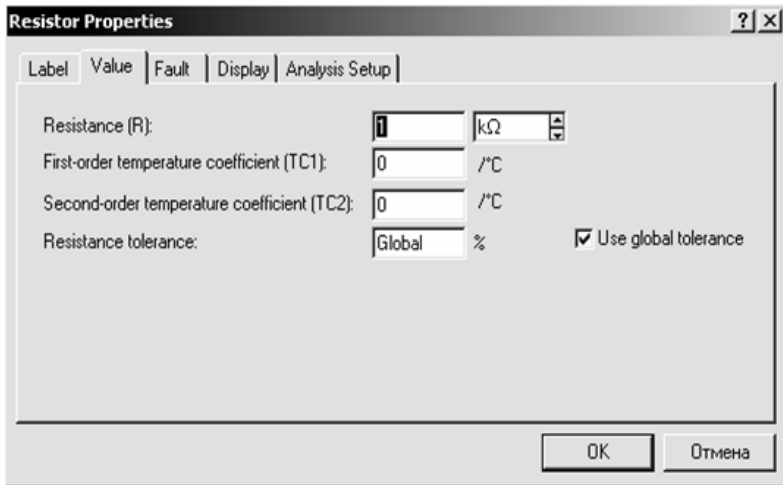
Resistor Properties

?

Label | Value | Fault | Display | Analysis Setup

Resistance (R): 1 kΩ

First-order temperature coefficient (TC1): 0 /°C

Second-order temperature coefficient (TC2): 0 /°C

Resistance tolerance: Global %

Use global tolerance

OK

Отмена